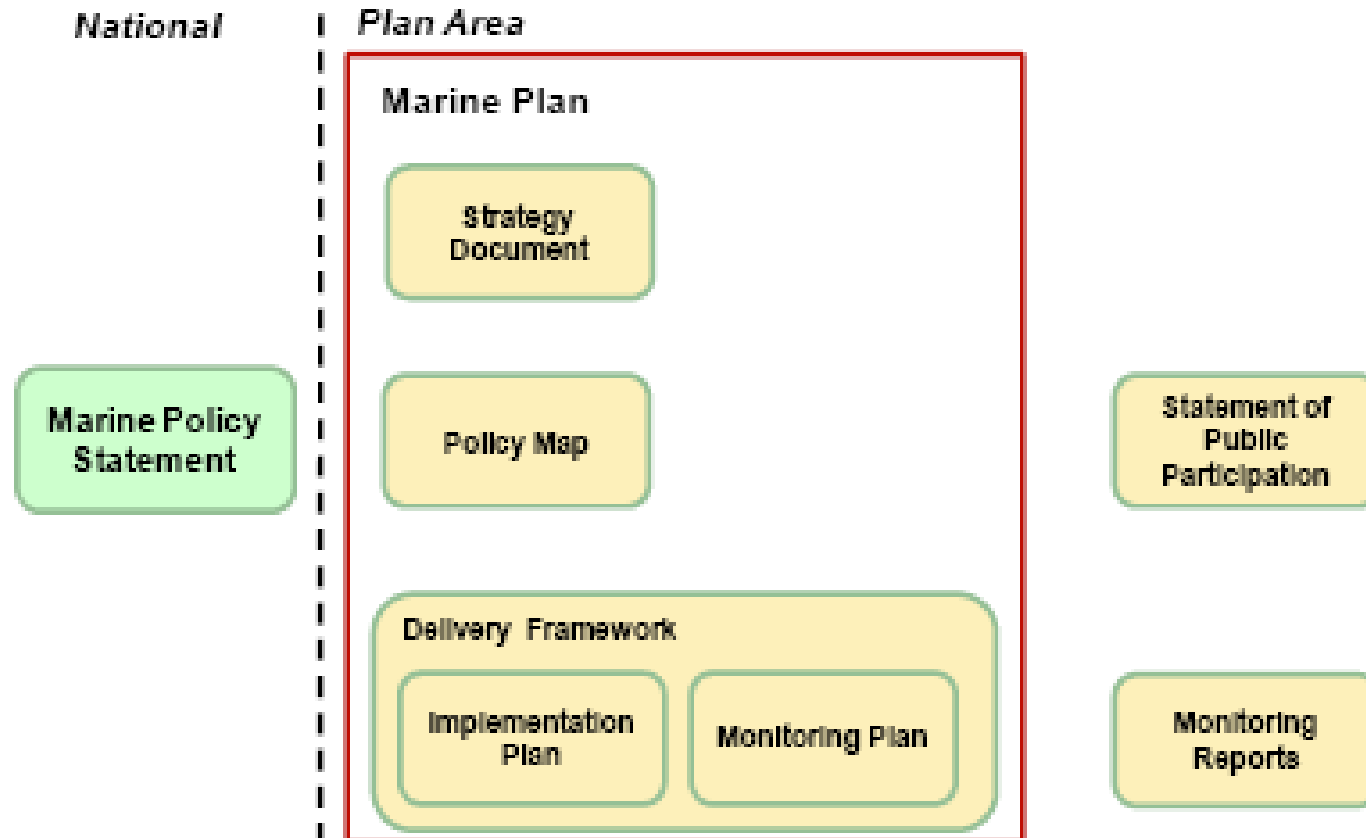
National

Plan Area

Marine Plan

Strategy Document

Policy Map

Delivery Framework

Implementation Plan

Monitoring Plan

Marine Policy Statement

Statement of Public Participation

Monitoring Reports